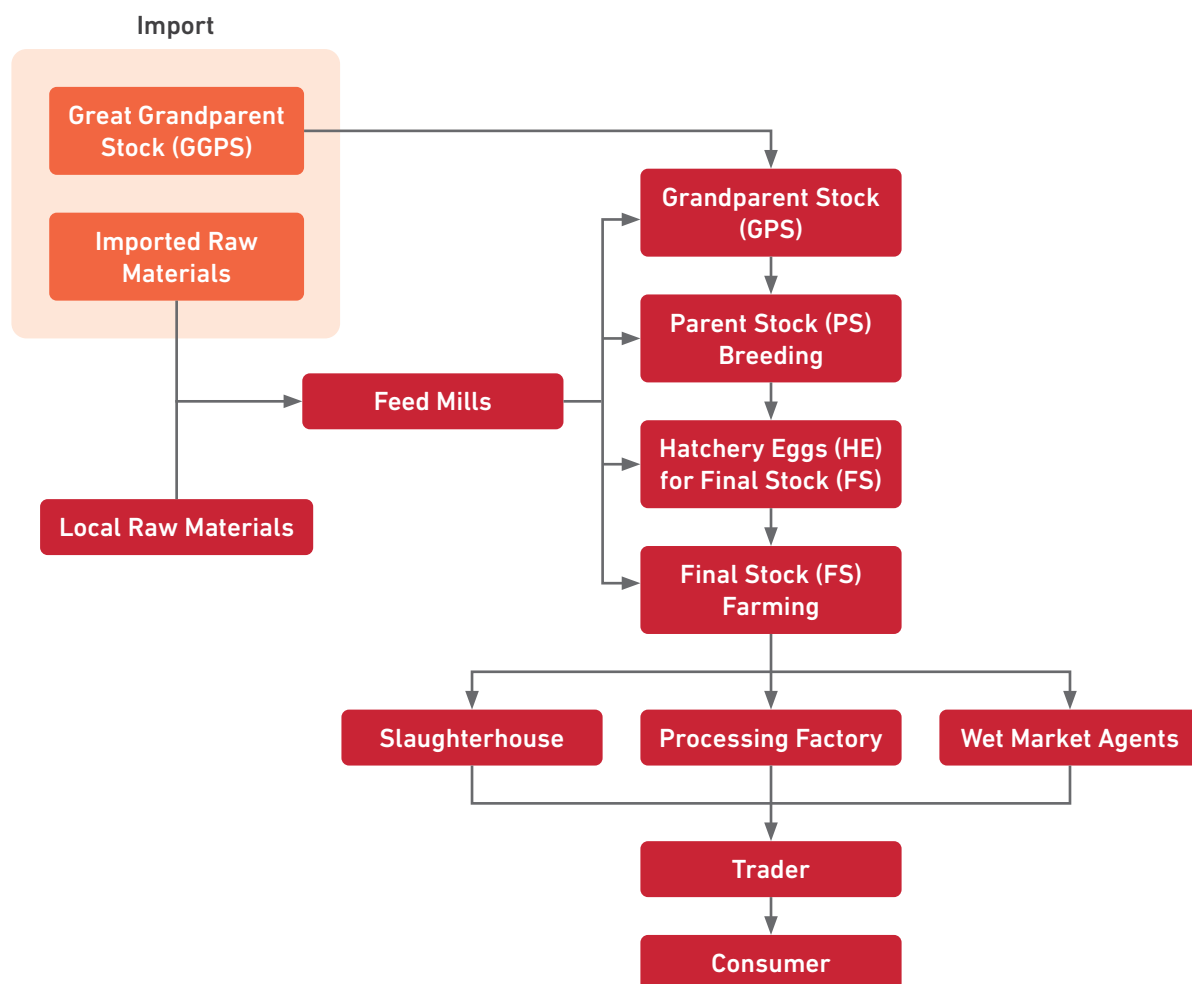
Import

Great Grandparent Stock (GGPS)

Imported Raw Materials

Local Raw Materials

Feed Mills

Grandparent Stock (GPS)

Parent Stock (PS) Breeding

Hatchery Eggs (HE) for Final Stock (FS)

Final Stock (FS) Farming

Slaughterhouse

Processing Factory

Wet Market Agents

Trader

Consumer